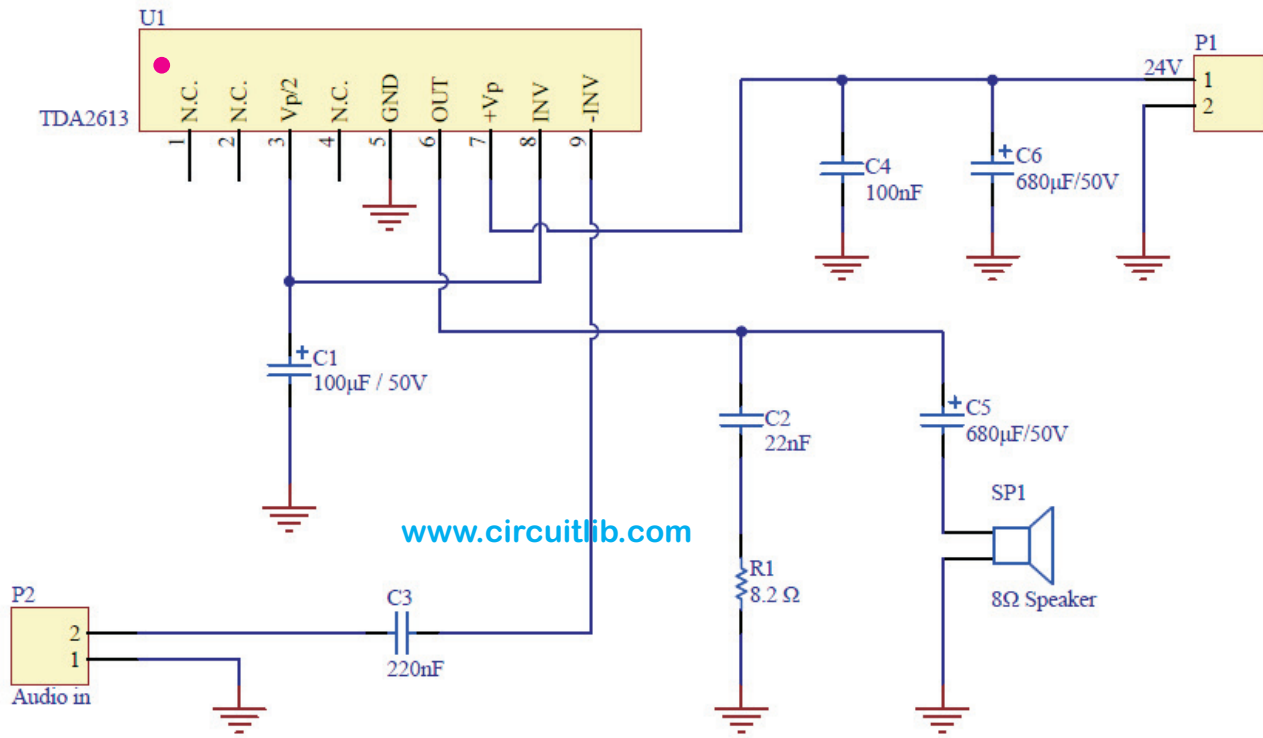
U1

TDA2613

N.C. N.C. Vp/2 N.C. GND OUT +Vp INV -INV

1 2 3 4 5 6 7 8 9

C4
100nF

+ C6
680μF/50V

24V

P1
1
2

+ C1
100μF / 50V

C2
22nF

+ C5
680μF/50V

SP1

www.circuitlib.com

R1
8.2 Ω

8Ω Speaker

P2
2
1
Audio in

C3
220nF